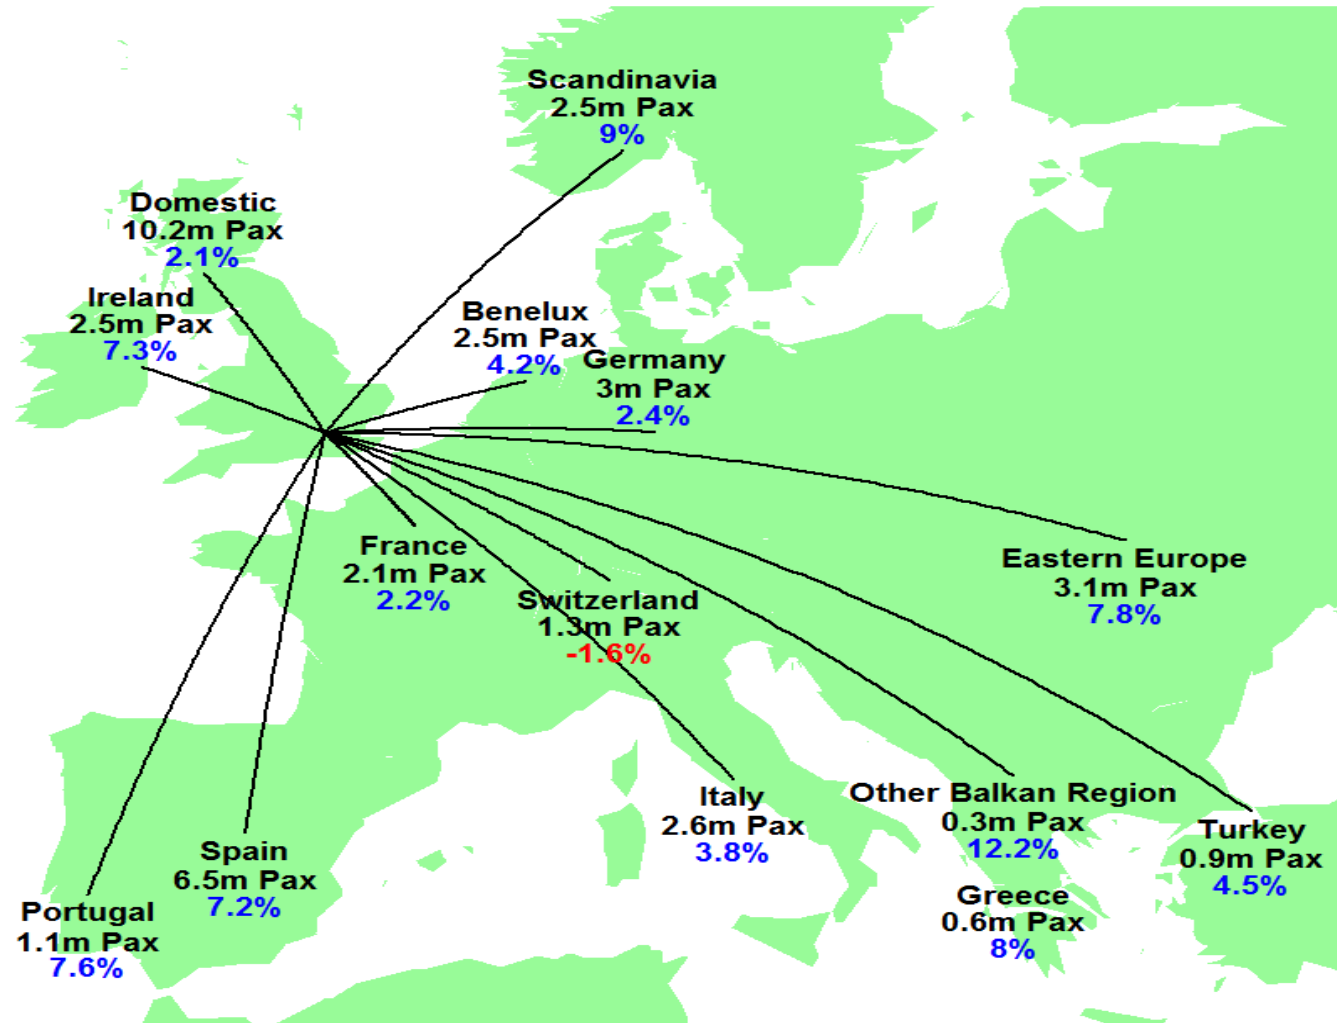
Scandinavia
2.5m Pax
9%

Domestic
10.2m Pax
2.1%

Ireland
2.5m Pax
7.3%

Benelux
2.5m Pax
4.2%

Germany
3m Pax
2.4%

Eastern Europe
3.1m Pax
7.8%

France
2.1m Pax
2.2%

Switzerland
1.3m Pax
-1.6%

Italy
2.6m Pax
3.8%

Other Balkan Region
0.3m Pax
12.2%

Turkey
0.9m Pax
4.5%

Greece
0.6m Pax
8%

Spain
6.5m Pax
7.2%

Portugal
1.1m Pax
7.6%